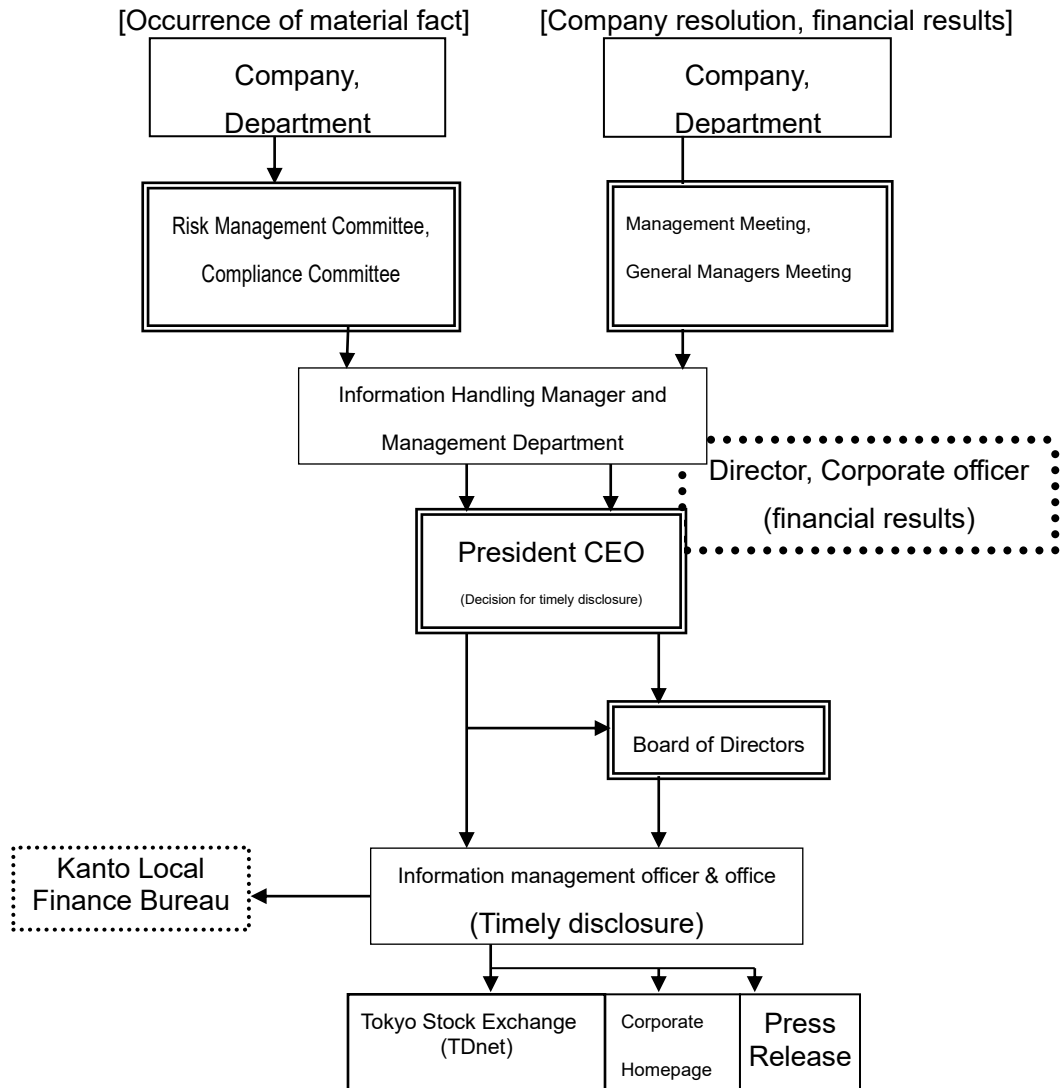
[Occurrence of material fact]

Company, Department

Risk Management Committee, Compliance Committee

[Company resolution, financial results]

Company, Department

Management Meeting, General Managers Meeting

Information Handling Manager and Management Department

Director, Corporate officer (financial results)

President CEO

(Decision for timely disclosure)

Board of Directors

Kanto Local Finance Bureau

Information management officer & office

(Timely disclosure)

Tokyo Stock Exchange (TDnet)

Corporate Homepage

Press Release